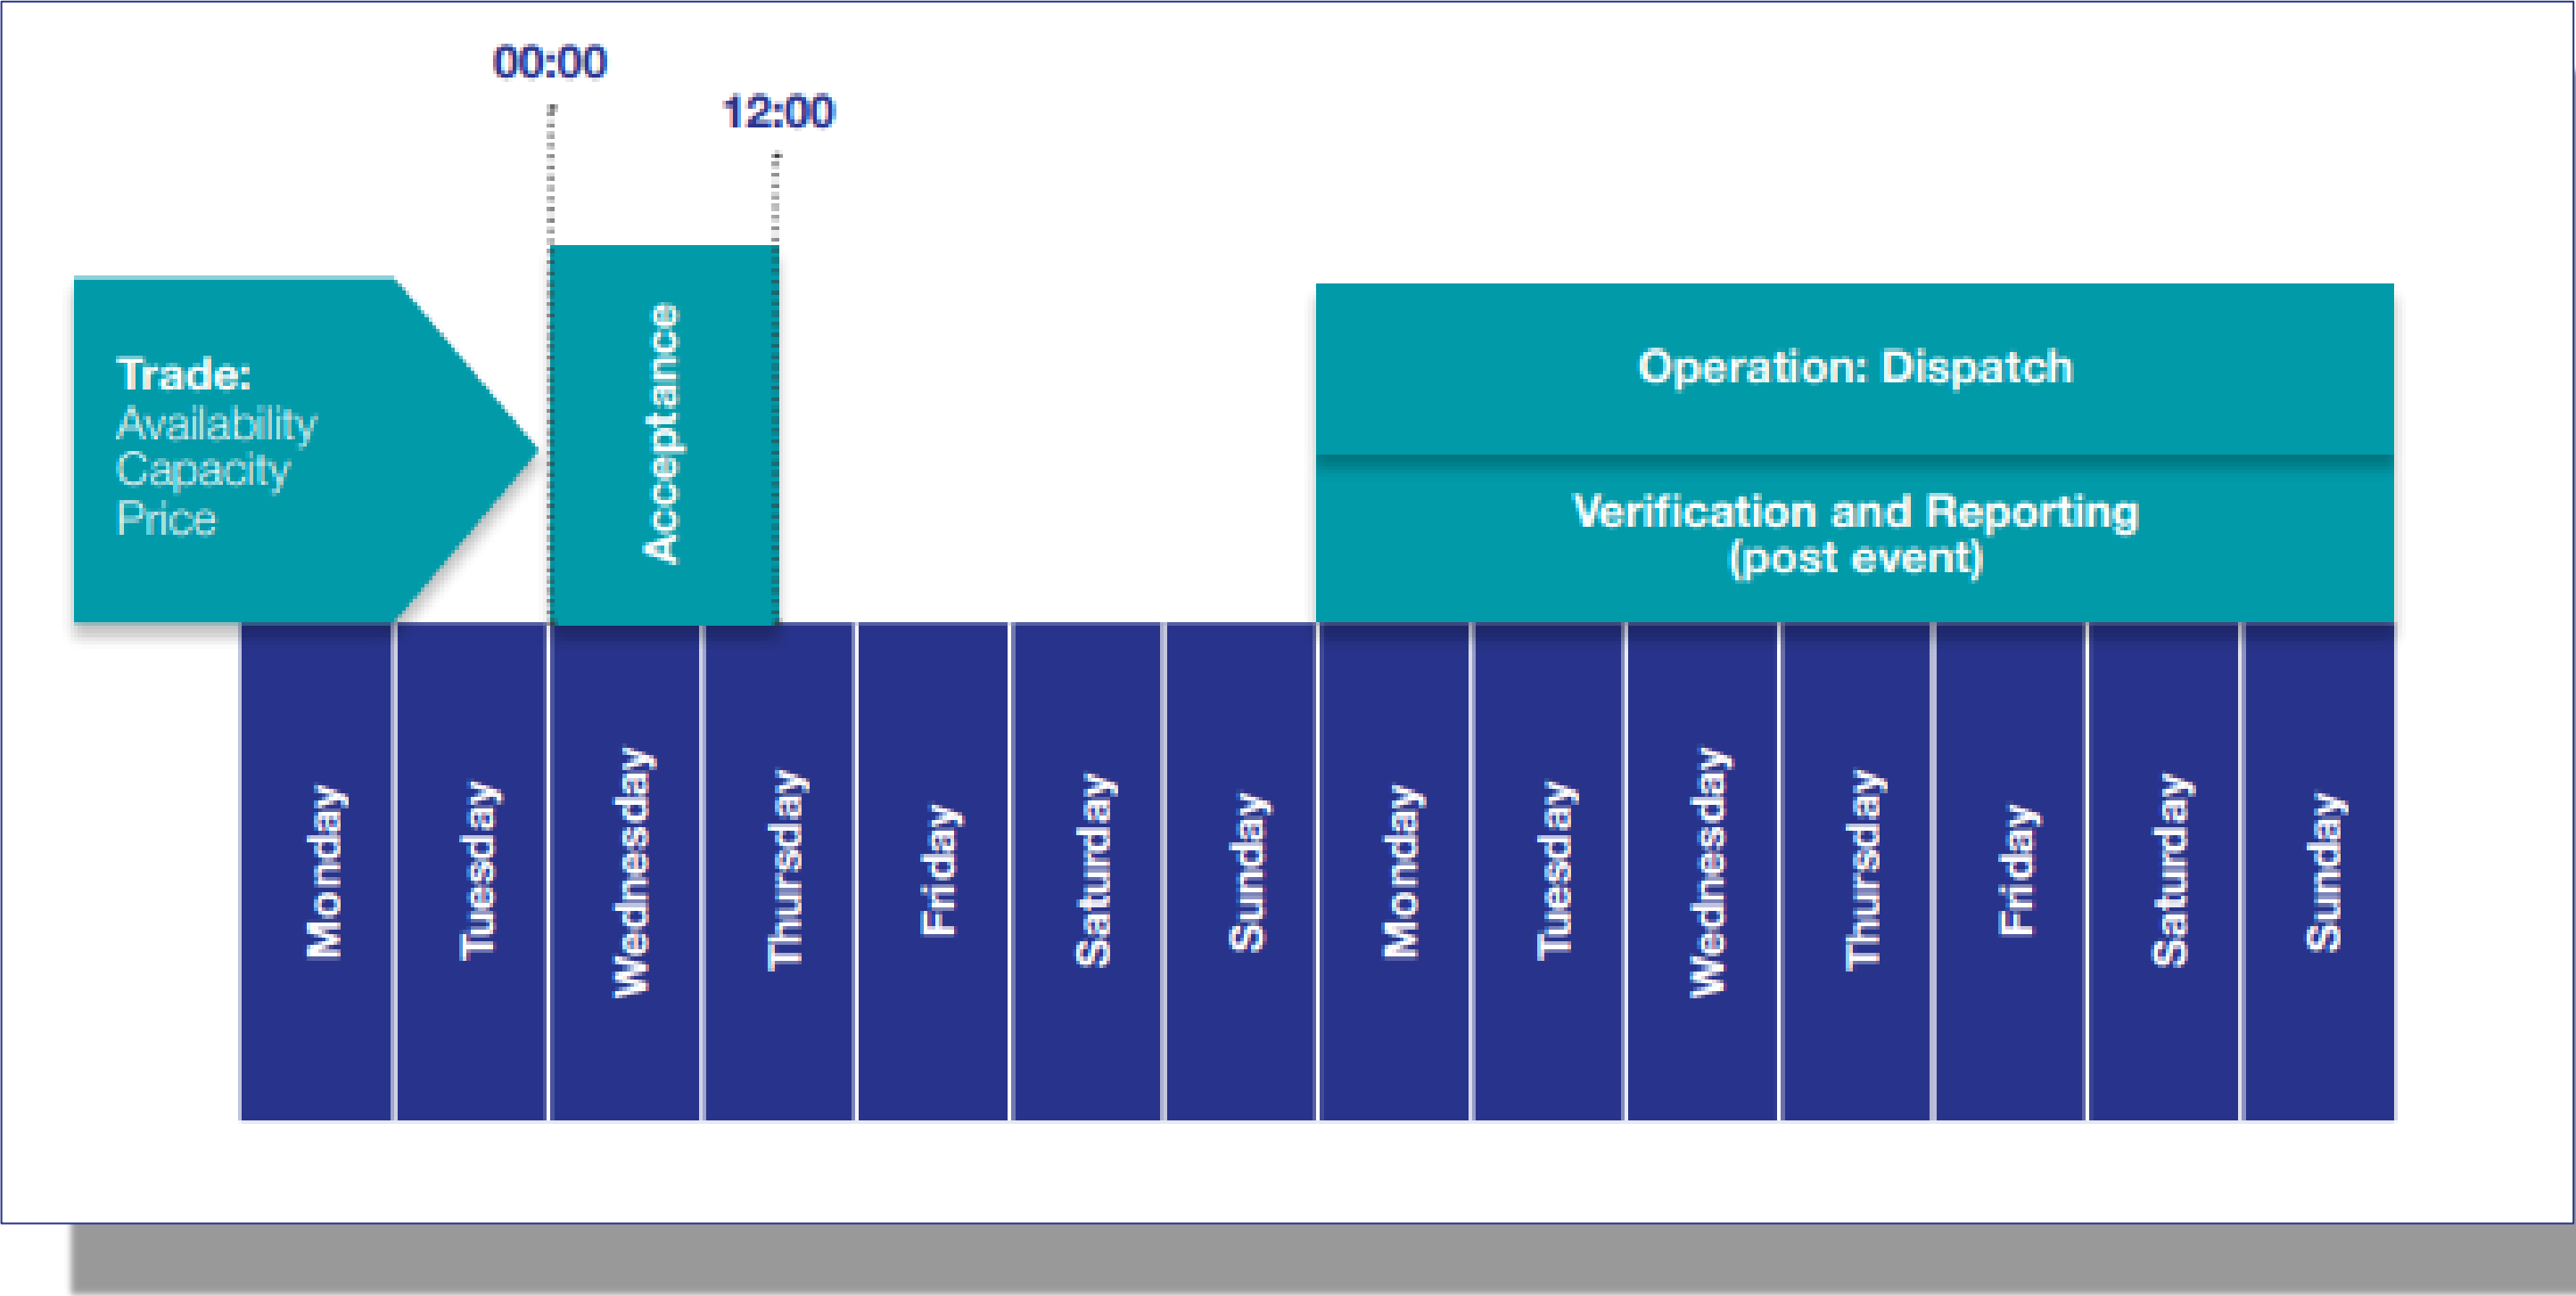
00:00

12:00

Trade:
Availability
Capacity
Price

Acceptance

Operation: Dispatch

Verification and Reporting
(post event)

Monday

Tuesday

Wednesday

Thursday

Friday

Saturday

Sunday

Monday

Tuesday

Wednesday

Thursday

Friday

Saturday

Sunday